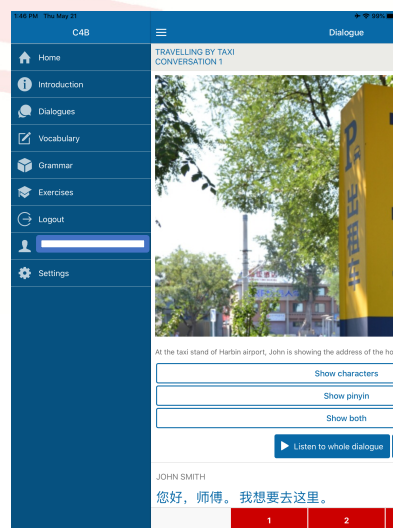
1:46 PM Thu May 21

99%

C4B

Home

Introduction

Dialogues

Vocabulary

Grammar

Exercises

Logout

Settings

Dialogue

TRAVELLING BY TAXI
CONVERSATION 1

出租

At the taxi stand of Harbin airport, John is showing the address of the ho

Show characters

Show pinyin

Show both

Listen to whole dialogue

JOHN SMITH

您好，师傅。我想要去这里。

1

2